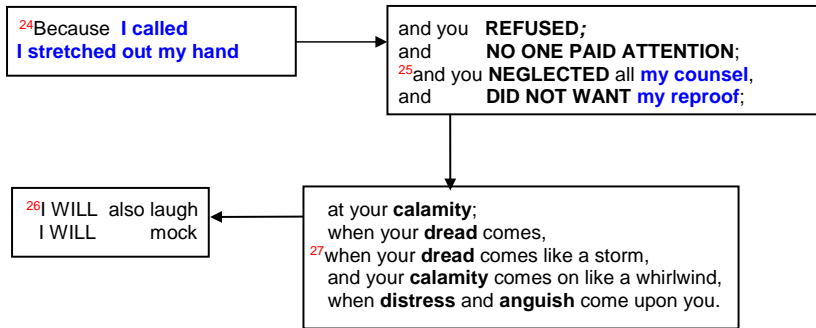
24Because I called
I stretched out my hand

and you REFUSED;
and NO ONE PAID ATTENTION;
25and you NEGLECTED all my counsel,
and DID NOT WANT my reproof;

at your calamity;
when your dread comes,
27when your dread comes like a storm,
and your calamity comes on like a whirlwind,
when distress and anguish come upon you.

26I WILL also laugh
I WILL mock